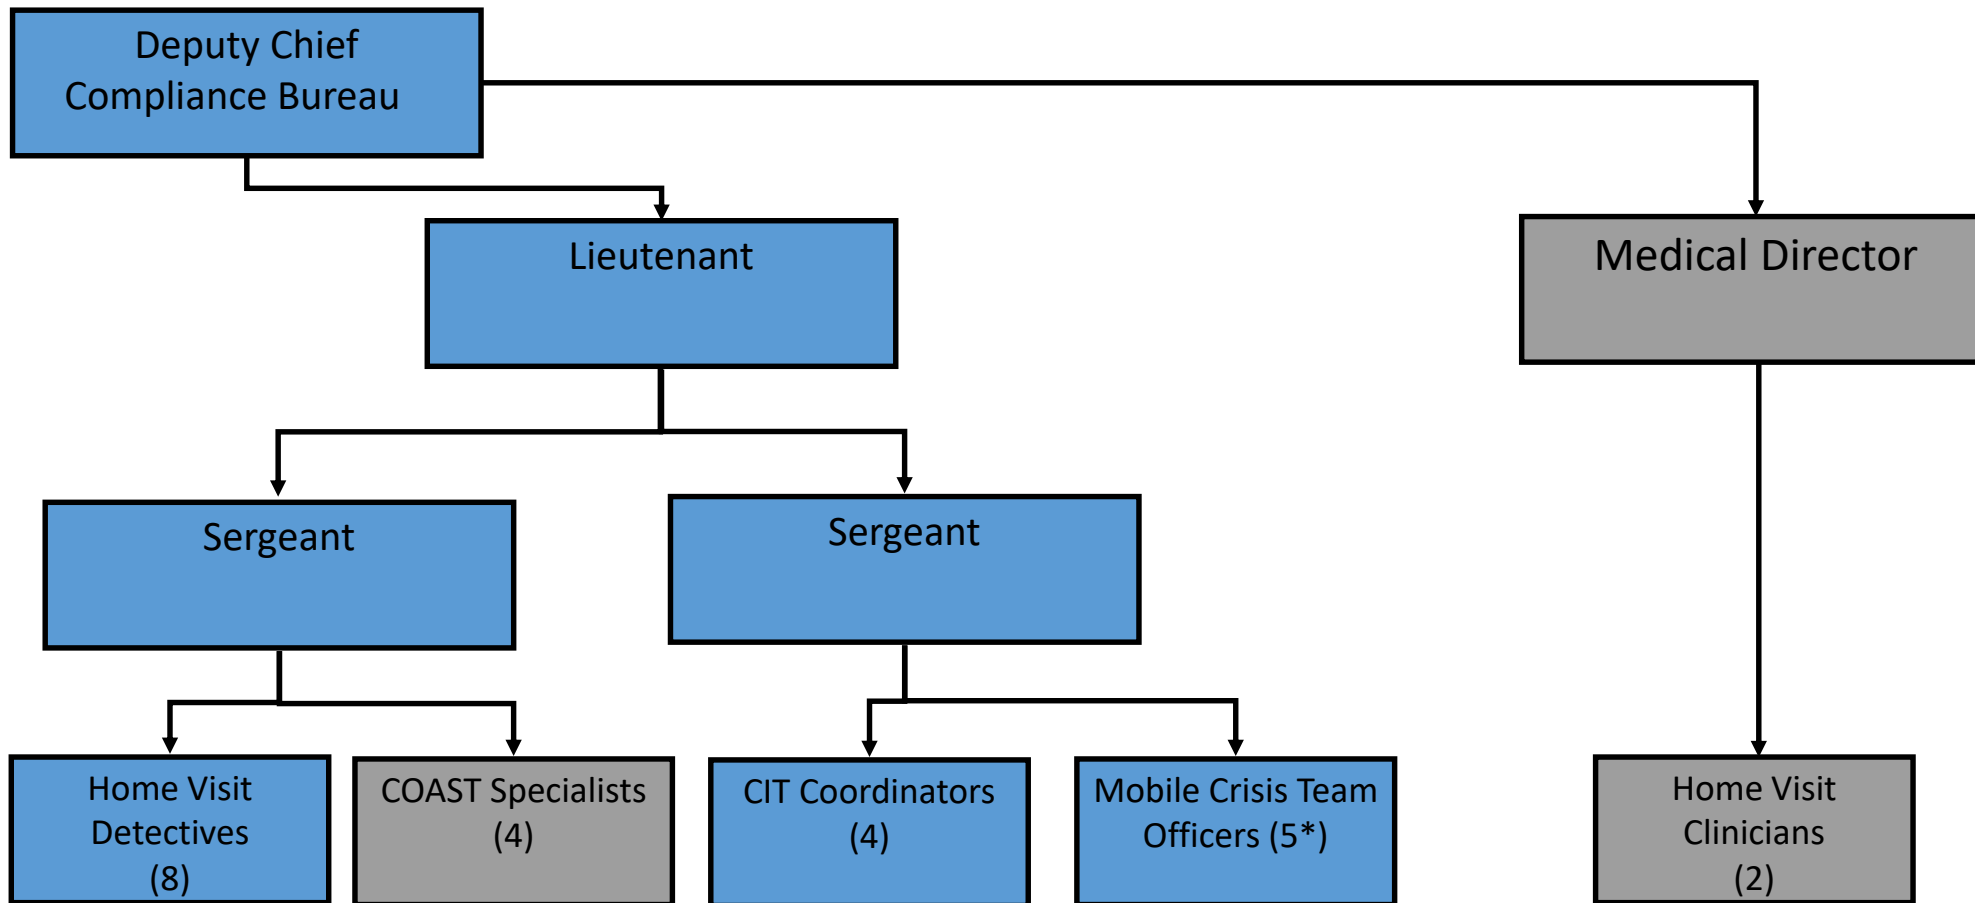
Deputy Chief
Compliance Bureau

Lieutenant

Medical Director

Sergeant

Sergeant

Home Visit Detectives (8)

COAST Specialists (4)

CIT Coordinators (4)

Mobile Crisis Team Officers (5*)

Home Visit Clinicians (2)